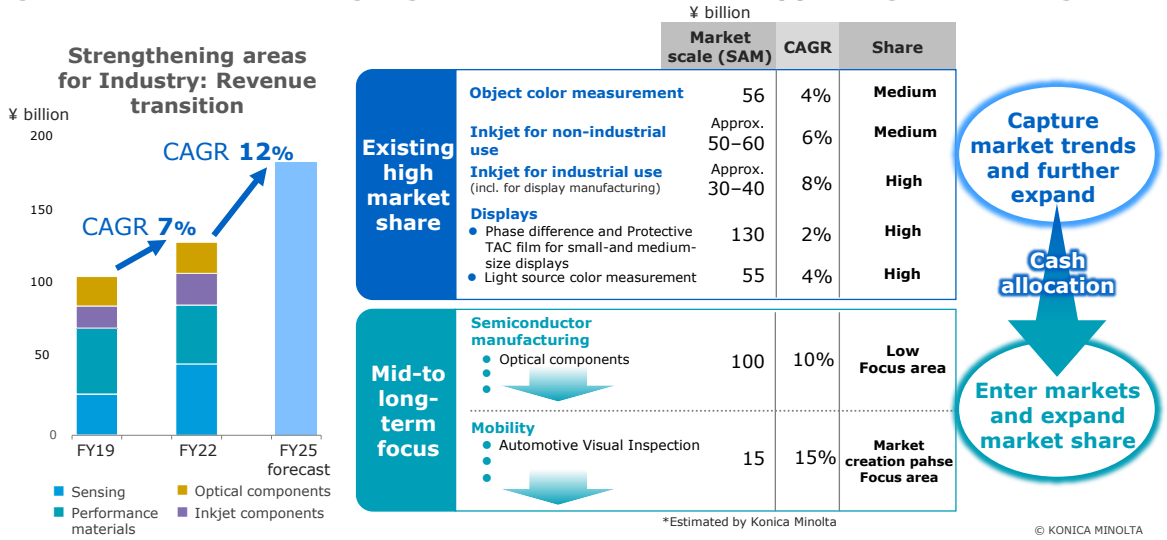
Strengthening areas for Industry: Revenue transition

¥ billion

200
150
100
50
0

CAGR 12%
CAGR 7%

FY19
FY22
FY25 forecast

Sensing
Performance materials
Optical components
Inkjet components

¥ billion

| | | Market scale (SAM) | CAGR | Share |
|---|---|---|---|---|
| Existing high market share | Object color measurement | 56 | 4% | Medium |
| | Inkjet for non-industrial use | Approx. 50–60 | 6% | Medium |
| | Inkjet for industrial use (incl. for display manufacturing) | Approx. 30–40 | 8% | High |
| | Displays<br>• Phase difference and Protective TAC film for small-and medium-size displays | 130 | 2% | High |
| | • Light source color measurement | 55 | 4% | High |
| Mid-to long-term focus | Semiconductor manufacturing<br>• Optical components<br>•<br>• | 100 | 10% | Low Focus area |
| | Mobility<br>• Automotive Visual Inspection<br>•<br>• | 15 | 15% | Market creation pahse Focus area |

*Estimated by Konica Minolta

Capture market trends and further expand

Cash allocation

Enter markets and expand market share

© KONICA MINOLTA